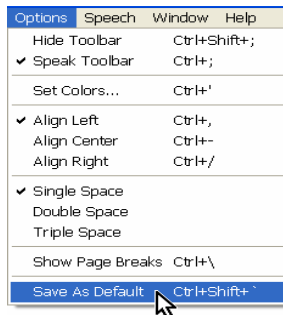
Options Speech Window Help

Hide Toolbar Ctrl+Shift+;
✔ Speak Toolbar Ctrl+;

Set Colors... Ctrl+'

✔ Align Left Ctrl+,
Align Center Ctrl+-
Align Right Ctrl+/

✔ Single Space
Double Space
Triple Space

Show Page Breaks Ctrl+\

Save As Default Ctrl+Shift+`